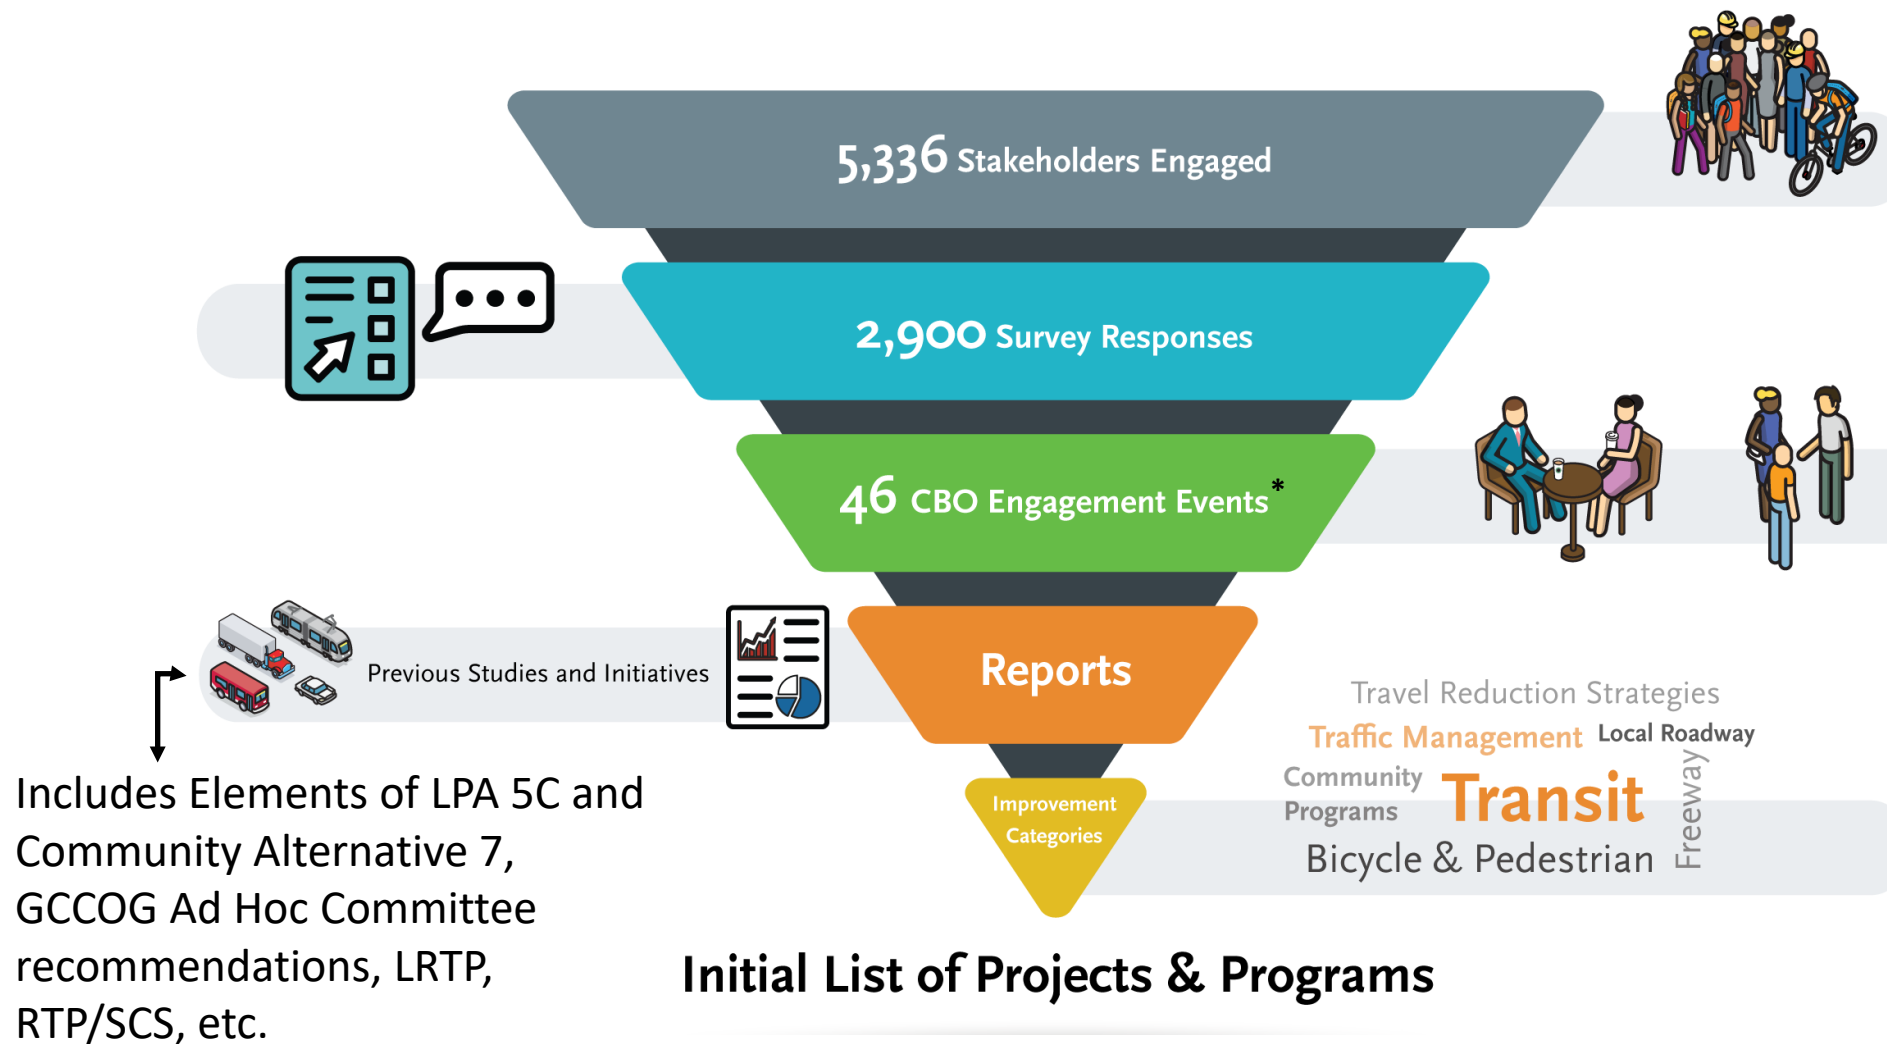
5,336 Stakeholders Engaged

2,900 Survey Responses

46 CBO Engagement Events*

Previous Studies and Initiatives

Reports

Improvement Categories

Travel Reduction Strategies
Traffic Management
Local Roadway
Community Programs
Transit
Freeway
Bicycle & Pedestrian

Includes Elements of LPA 5C and Community Alternative 7, GCCOG Ad Hoc Committee recommendations, LRTP, RTP/SCS, etc.

Initial List of Projects & Programs